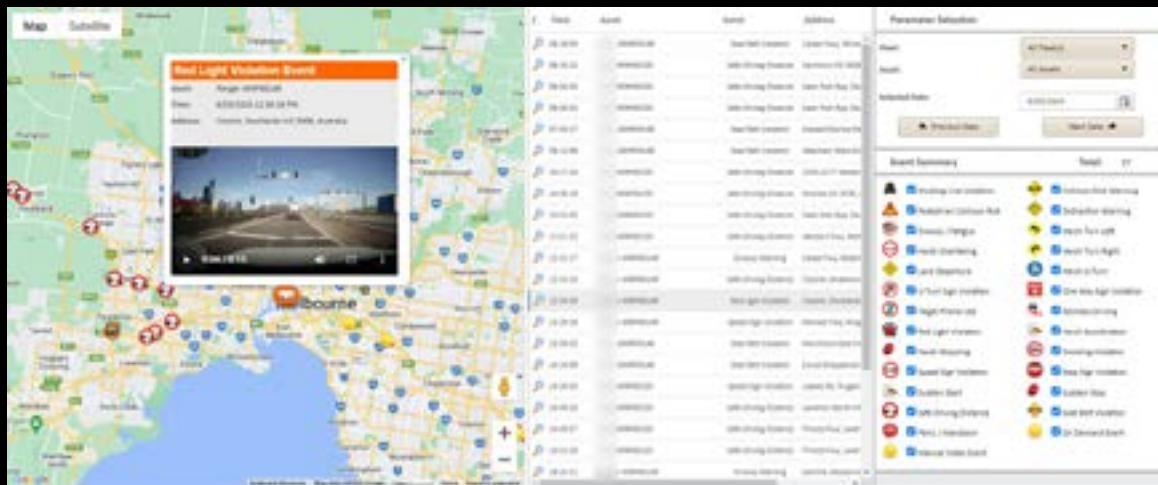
Map Satellite

Red Light Violation Event

Asset: Ranger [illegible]

Time: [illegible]

Address: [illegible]

Melbourne

Time Asset Event Address

Parameter Selection

Fleet: All Fleet(s)

Asset: All Assets

Selected Date:

Previous Date

Next Date

Event Summary

Total

Rolling Stop Violation

Pedestrian Collision Risk

Drowsy / Fatigue

Harsh Cornering

Lane Departure

U-Turn Sign Violation

Night Phone Use

Red Light Violation

Harsh Stopping

Speed Sign Violation

Sudden Start

Safe Driving Distance

Mirror Distraction

Manual Video Event

Collision Risk Warning

Distraction Warning

Harsh Turn Left

Harsh Turn Right

Harsh U-Turn

One Way Sign Violation

Mobile Phone Use

Harsh Acceleration

Smoking Violation

Stop Sign Violation

Sudden Stop

Seat Belt Violation

On Demand Event